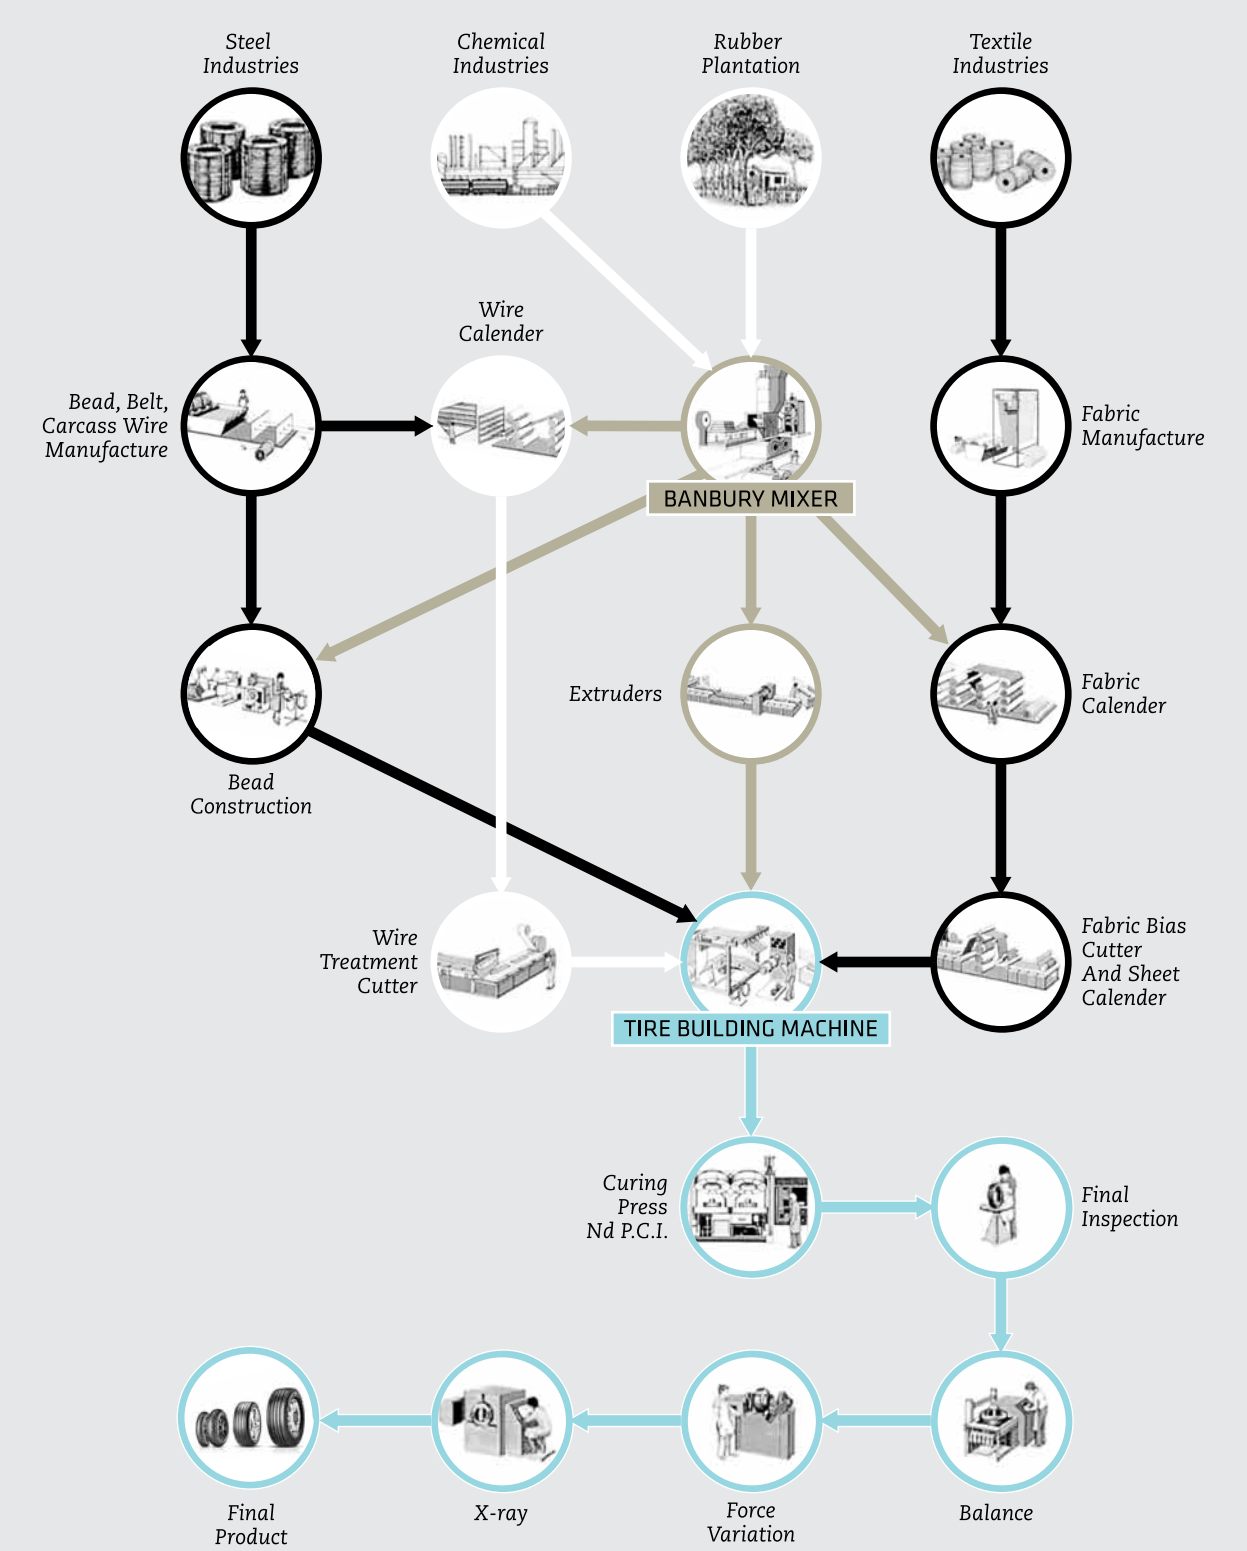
Steel Industries

Chemical Industries

Rubber Plantation

Textile Industries

Wire Calender

Bead, Belt, Carcass Wire Manufacture

Fabric Manufacture

BANBURY MIXER

Extruders

Fabric Calender

Bead Construction

Wire Treatment Cutter

Fabric Bias Cutter And Sheet Calender

TIRE BUILDING MACHINE

Curing Press Nd P.C.I.

Final Inspection

Final Product

X-ray

Force Variation

Balance